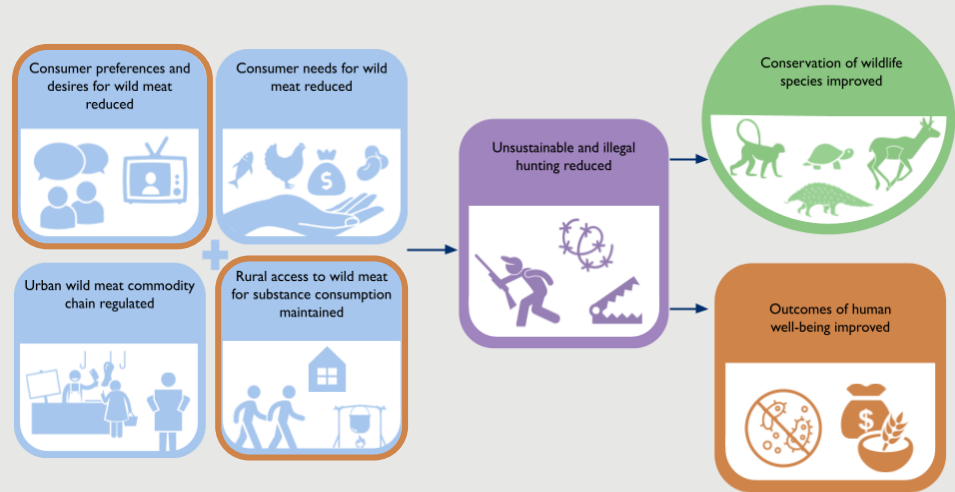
Consumer preferences and desires for wild meat reduced

Consumer needs for wild meat reduced

Urban wild meat commodity chain regulated

Rural access to wild meat for substance consumption maintained

Unsustainable and illegal hunting reduced

Conservation of wildlife species improved

Outcomes of human well-being improved